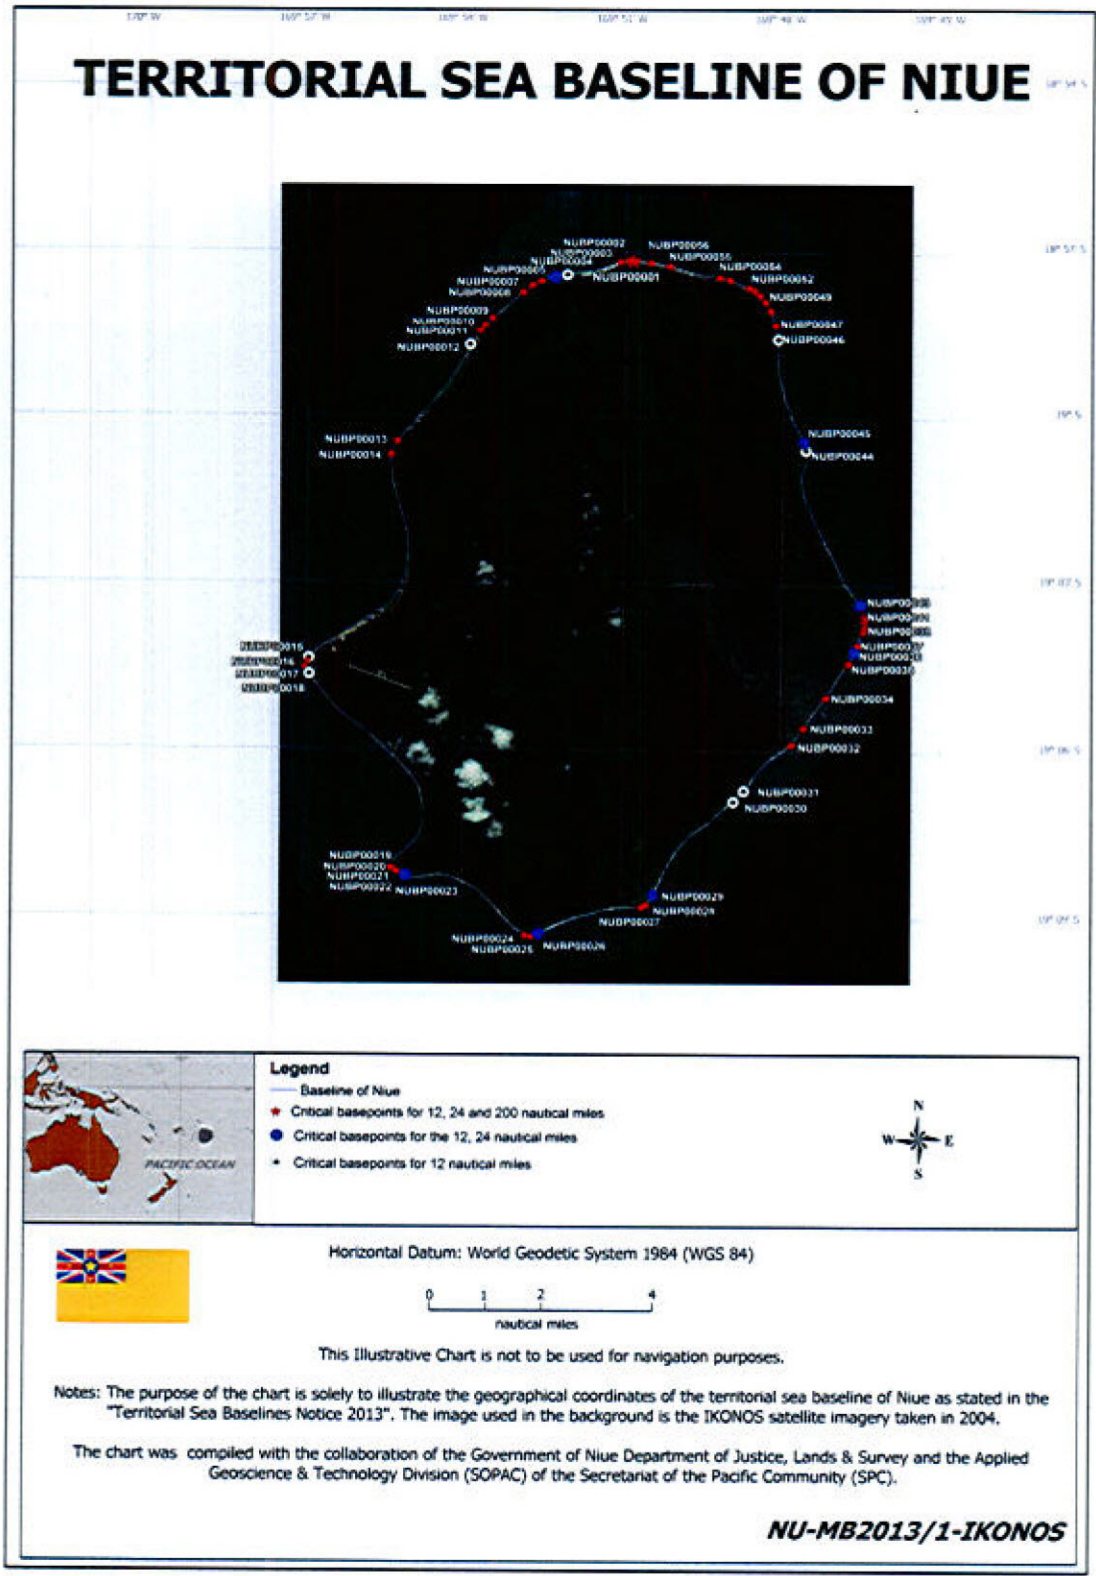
170° W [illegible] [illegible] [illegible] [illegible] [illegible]

TERRITORIAL SEA BASELINE OF NIUE

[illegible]

NUBP00002
NUBP00003
NUBP00004
NUBP00005
NUBP00007
NUBP00008
NUBP00001
NUBP00056
NUBP00055
NUBP00054
NUBP00052
NUBP00049
NUBP00009
NUBP00010
NUBP00011
NUBP00012
NUBP00047
NUBP00046
NUBP00013
NUBP00014
NUBP00045
NUBP00044
NUBP000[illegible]
NUBP000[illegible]
NUBP000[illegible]
NUBP00037
NUBP000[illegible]
NUBP00036
NUBP00015
NUBP00016
NUBP00017
NUBP00018
NUBP00034
NUBP00033
NUBP00032
NUBP00031
NUBP00030
NUBP00019
NUBP00020
NUBP00021
NUBP00022
NUBP00023
NUBP00029
NUBP00028
NUBP00027
NUBP00024
NUBP00025
NUBP00026

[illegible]

PACIFIC OCEAN

Legend
Baseline of Niue
Critical basepoints for 12, 24 and 200 nautical miles
Critical basepoints for the 12, 24 nautical miles
Critical basepoints for 12 nautical miles

N
W E
S

Horizontal Datum: World Geodetic System 1984 (WGS 84)

0 1 2 4
nautical miles

This Illustrative Chart is not to be used for navigation purposes.

Notes: The purpose of the chart is solely to illustrate the geographical coordinates of the territorial sea baseline of Niue as stated in the "Territorial Sea Baselines Notice 2013". The image used in the background is the IKONOS satellite imagery taken in 2004.

The chart was compiled with the collaboration of the Government of Niue Department of Justice, Lands & Survey and the Applied Geoscience & Technology Division (SOPAC) of the Secretariat of the Pacific Community (SPC).

NU-MB2013/1-IKONOS